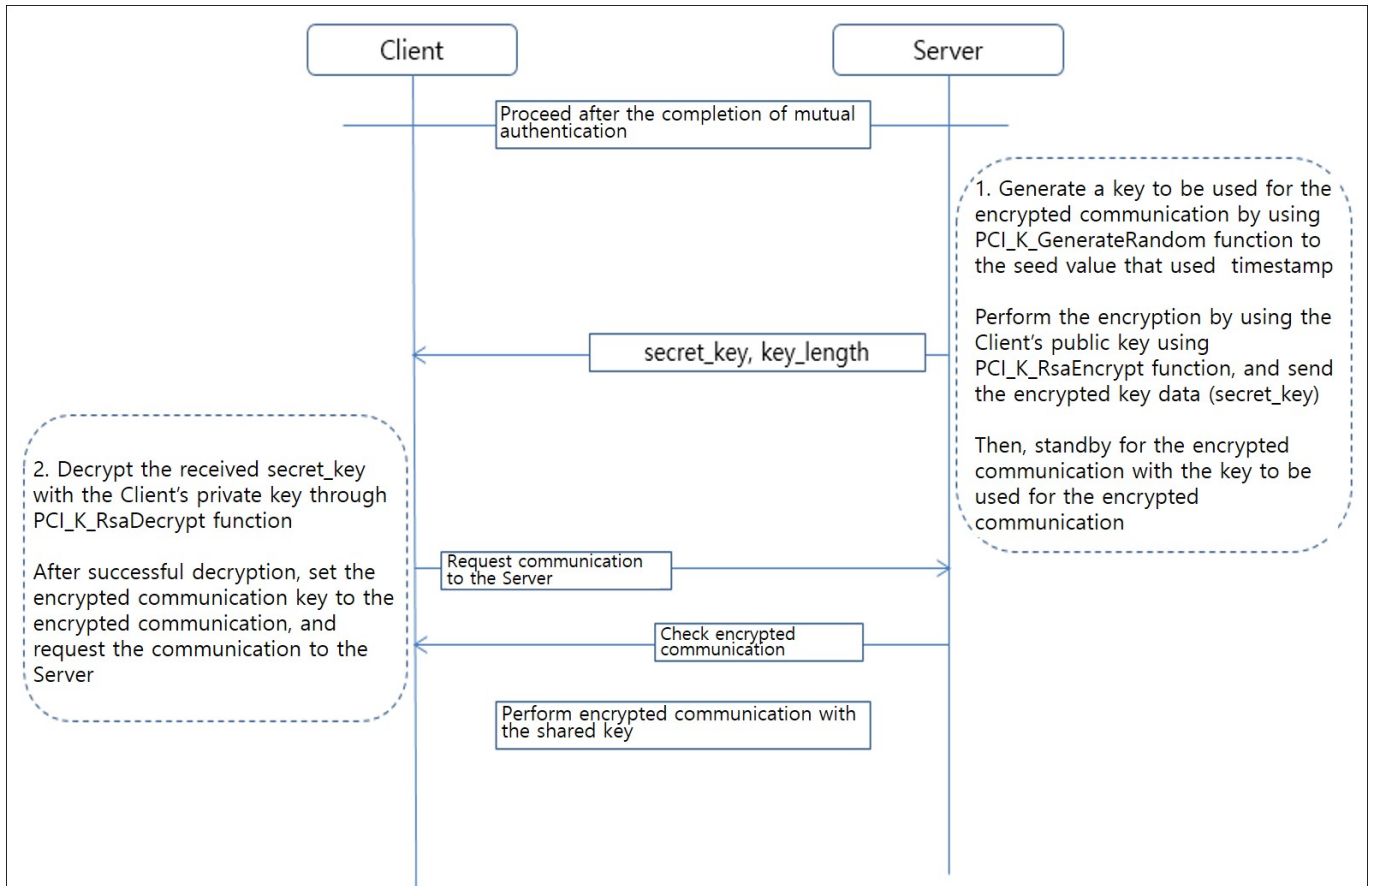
Client

Server

Proceed after the completion of mutual authentication

1. Generate a key to be used for the encrypted communication by using PCI_K_GenerateRandom function to the seed value that used timestamp

Perform the encryption by using the Client's public key using PCI_K_RsaEncrypt function, and send the encrypted key data (secret_key)

Then, standby for the encrypted communication with the key to be used for the encrypted communication

secret_key, key_length

2. Decrypt the received secret_key with the Client's private key through PCI_K_RsaDecrypt function

After successful decryption, set the encrypted communication key to the encrypted communication, and request the communication to the Server

Request communication to the Server

Check encrypted communication

Perform encrypted communication with the shared key